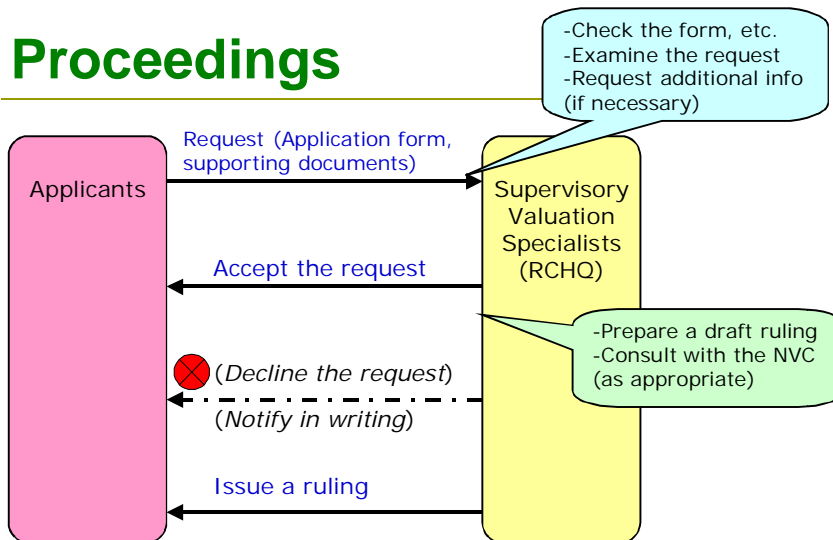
Proceedings

-Check the form, etc.
-Examine the request
-Request additional info (if necessary)

Request (Application form, supporting documents)

Applicants

Supervisory Valuation Specialists (RCHQ)

Accept the request

-Prepare a draft ruling
-Consult with the NVC (as appropriate)

(*Decline the request*)

(*Notify in writing*)

Issue a ruling